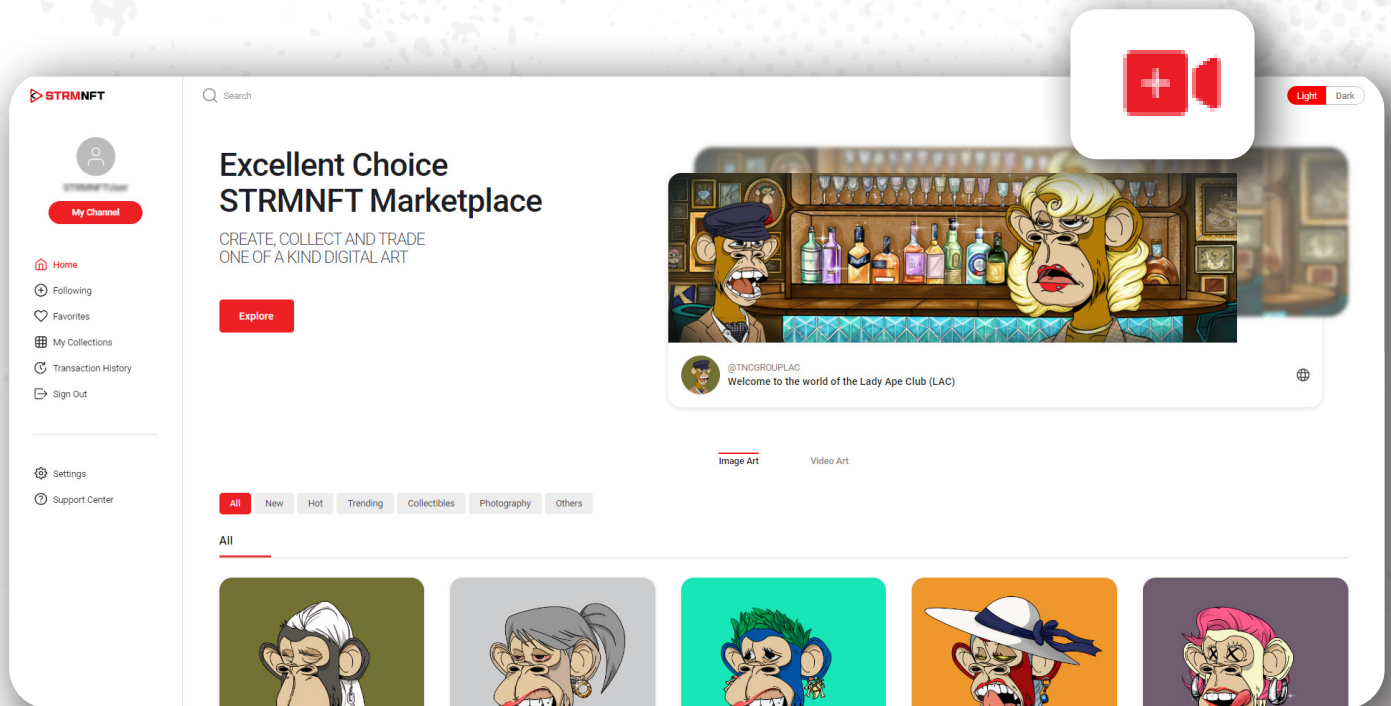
STRMNFT

Search

Light Dark

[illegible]

My Channel

Home
Following
Favorites
My Collections
Transaction History
Sign Out

Settings
Support Center

Excellent Choice
STRMNFT Marketplace

CREATE, COLLECT AND TRADE
ONE OF A KIND DIGITAL ART

Explore

@TNCGROUPLAC
Welcome to the world of the Lady Ape Club (LAC)

Image Art
Video Art

All New Hot Trending Collectibles Photography Others

All